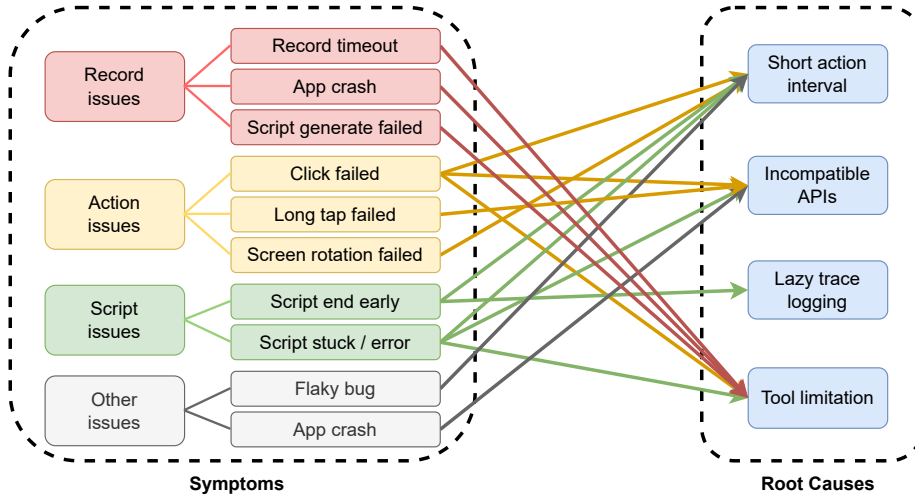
Record issues

Record timeout

App crash

Script generate failed

Action issues

Click failed

Long tap failed

Screen rotation failed

Script issues

Script end early

Script stuck / error

Other issues

Flaky bug

App crash

Symptoms

Short action interval

Incompatible APIs

Lazy trace logging

Tool limitation

Root Causes